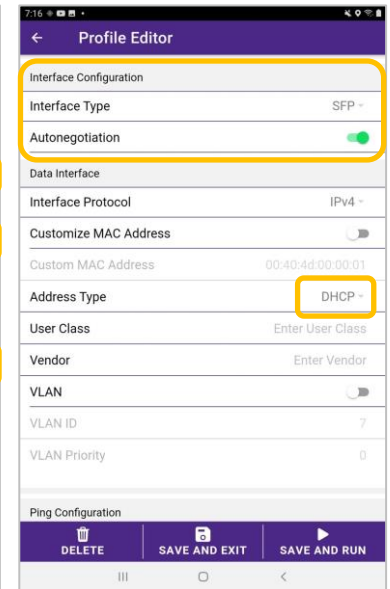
7:16

Profile Editor

Interface Configuration

Interface Type SFP

Autonegotiation

Data Interface

Interface Protocol IPv4

Customize MAC Address

Custom MAC Address 00:40:4d:00:00:01

Address Type DHCP

User Class Enter User Class

Vendor Enter Vendor

VLAN

VLAN ID 7

VLAN Priority 0

Ping Configuration

DELETE

SAVE AND EXIT

SAVE AND RUN